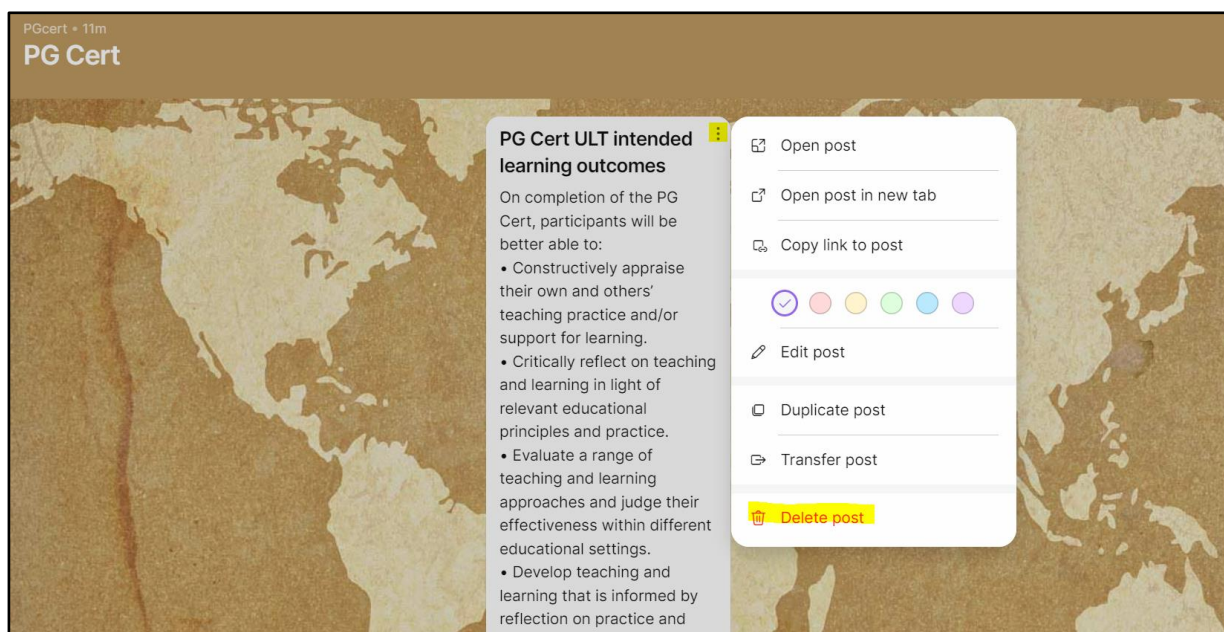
PGcert • 11m
PG Cert

PG Cert ULT intended learning outcomes

On completion of the PG Cert, participants will be better able to:
• Constructively appraise their own and others' teaching practice and/or support for learning.
• Critically reflect on teaching and learning in light of relevant educational principles and practice.
• Evaluate a range of teaching and learning approaches and judge their effectiveness within different educational settings.
• Develop teaching and learning that is informed by reflection on practice and

Open post
Open post in new tab
Copy link to post
Edit post
Duplicate post
Transfer post
Delete post